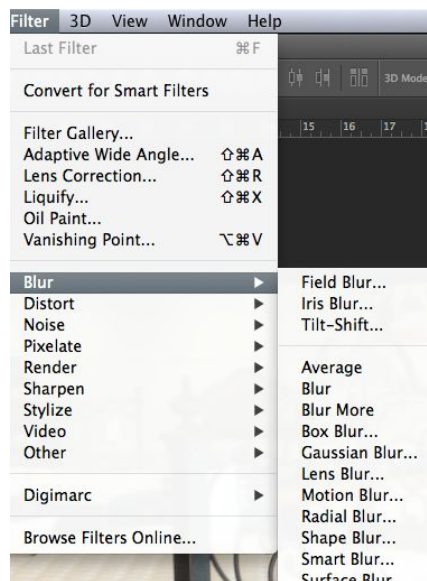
Filter 3D View Window Help

Last Filter ⌘F

Convert for Smart Filters

Filter Gallery...
Adaptive Wide Angle... ⇧⌘A
Lens Correction... ⇧⌘R
Liquify... ⇧⌘X
Oil Paint...
Vanishing Point... ⌥⌘V

Blur
Distort
Noise
Pixelate
Render
Sharpen
Stylize
Video
Other

Digimarc

Browse Filters Online...

3D Mode

15 16 17

Field Blur...
Iris Blur...
Tilt-Shift...

Average
Blur
Blur More
Box Blur...
Gaussian Blur...
Lens Blur...
Motion Blur...
Radial Blur...
Shape Blur...
Smart Blur...
Surface Blur...